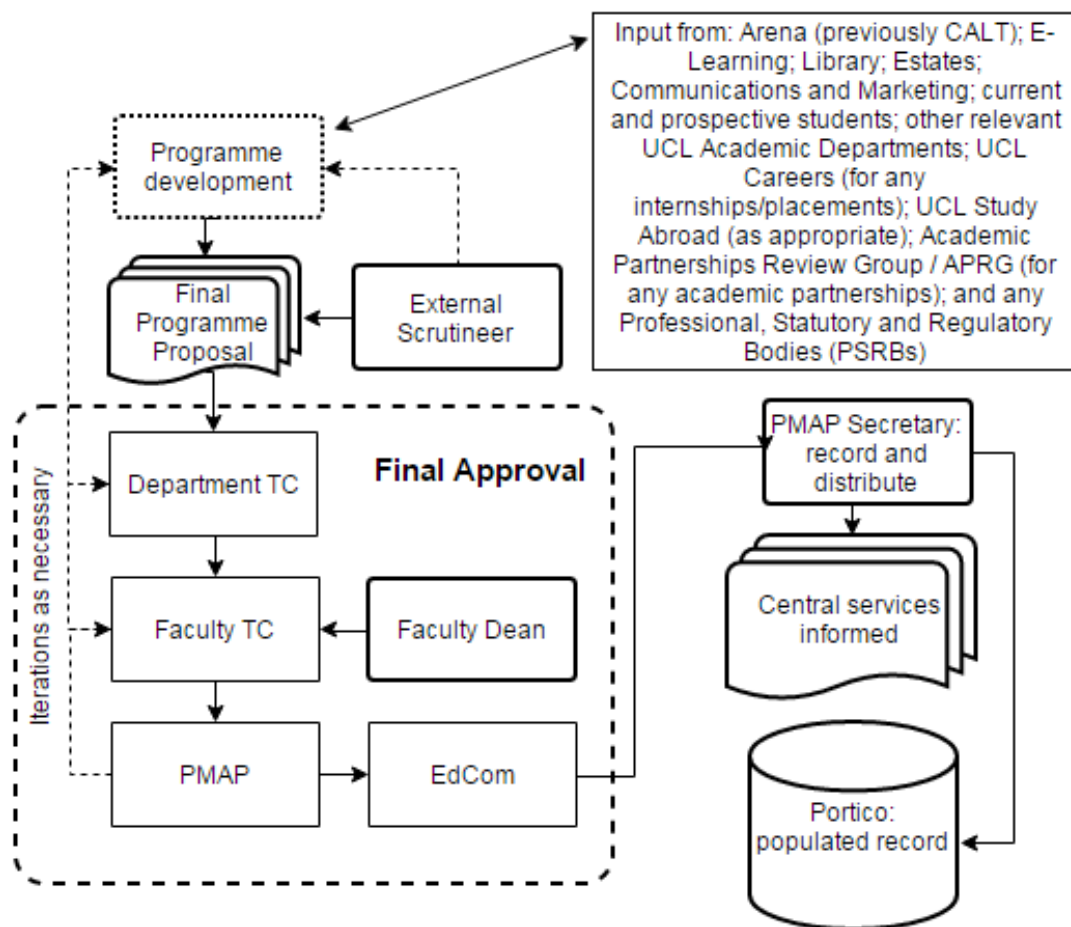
Input from: Arena (previously CALT); E-Learning; Library; Estates; Communications and Marketing; current and prospective students; other relevant UCL Academic Departments; UCL Careers (for any internships/placements); UCL Study Abroad (as appropriate); Academic Partnerships Review Group / APRG (for any academic partnerships); and any Professional, Statutory and Regulatory Bodies (PSRBs)

Programme development

Final Programme Proposal

External Scrutineer

Final Approval

Iterations as necessary

Department TC

Faculty TC

Faculty Dean

PMAP

EdCom

PMAP Secretary: record and distribute

Central services informed

Portico: populated record